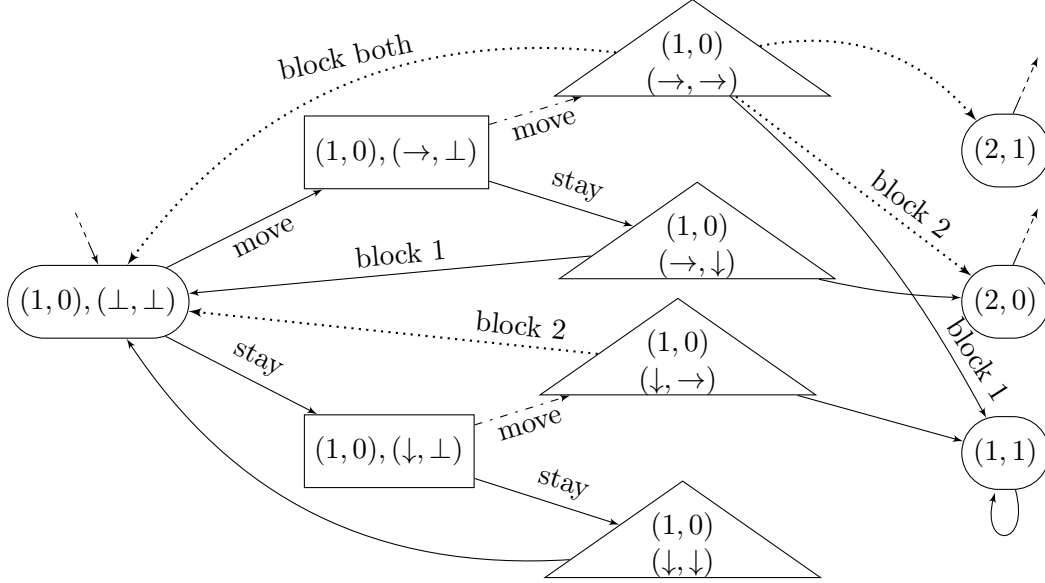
block both

$(1,0)$
$(\rightarrow,\rightarrow)$

move

$(1,0),(\rightarrow,\bot)$

stay

$(2,1)$

block 2

move

$(1,0)$
$(\rightarrow,\downarrow)$

block 1

$(1,0),(\bot,\bot)$

$(2,0)$

block 2

$(1,0)$
$(\downarrow,\rightarrow)$

block 1

stay

move

$(1,0),(\downarrow,\bot)$

$(1,1)$

stay

$(1,0)$
$(\downarrow,\downarrow)$